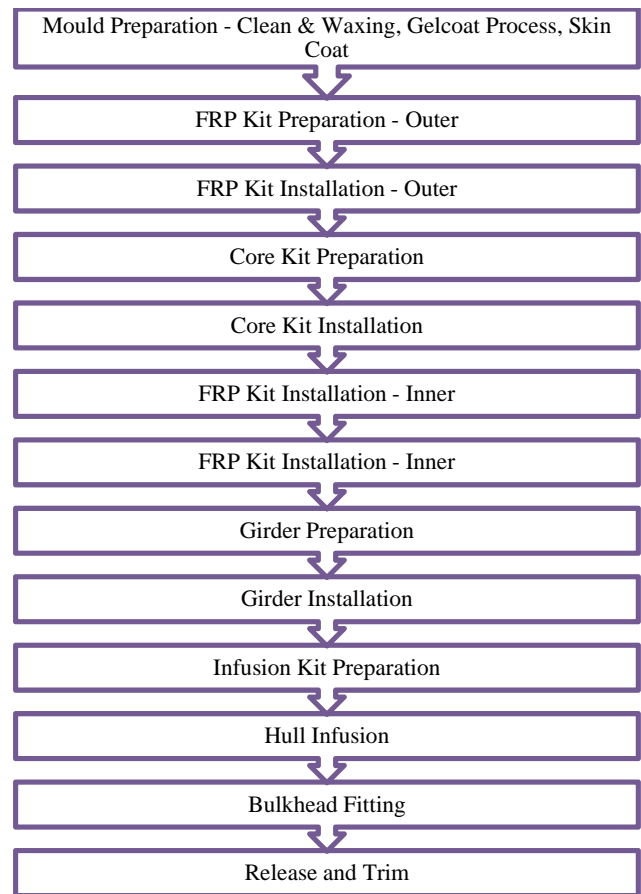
Mould Preparation - Clean & Waxing, Gelcoat Process, Skin Coat

FRP Kit Preparation - Outer

FRP Kit Installation - Outer

Core Kit Preparation

Core Kit Installation

FRP Kit Installation - Inner

FRP Kit Installation - Inner

Girder Preparation

Girder Installation

Infusion Kit Preparation

Hull Infusion

Bulkhead Fitting

Release and Trim